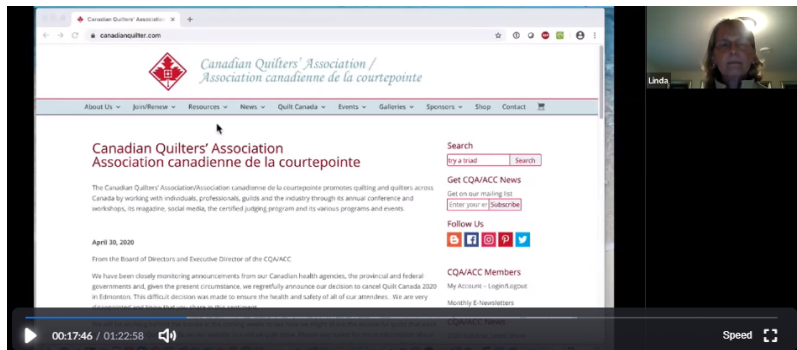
Canadian Quilters' Association

canadianquilter.com

Canadian Quilters' Association / Association canadienne de la courtepointe

About Us Join/Renew Resources News Quilt Canada Events Galleries Sponsors Shop Contact

Canadian Quilters' Association
Association canadienne de la courtepointe

The Canadian Quilters' Association/Association canadienne de la courtepointe promotes quilting and quilters across Canada by working with individuals, professionals, guilds and the industry through its annual conference and workshops, its magazine, social media, the certified judging program and its various programs and events.

April 30, 2020

From the Board of Directors and Executive Director of the CQA/ACC

We have been closely monitoring announcements from our Canadian health agencies, the provincial and federal governments and, given the present circumstance, we regretfully announce our decision to cancel Quilt Canada 2020 in Edmonton. This difficult decision was made to ensure the health and safety of all of our attendees. We are very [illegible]

Search
try a triad Search

Get CQA/ACC News
Get on our mailing list
Enter your er Subscribe

Follow Us

CQA/ACC Members
My Account – Login/Logout
Monthly E-Newsletters
CQA/ACC News

Linda

00:17:46 / 01:22:58

Speed